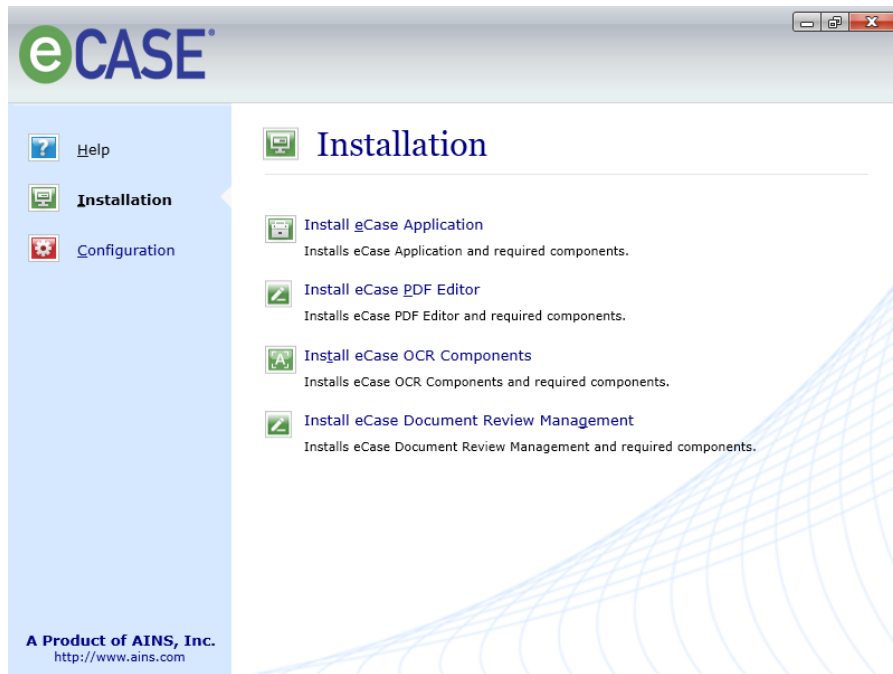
eCASE®

Help

Installation

Configuration

A Product of AINS, Inc.
http://www.ains.com

Installation

Install eCase Application
Installs eCase Application and required components.

Install eCase PDF Editor
Installs eCase PDF Editor and required components.

Install eCase OCR Components
Installs eCase OCR Components and required components.

Install eCase Document Review Management
Installs eCase Document Review Management and required components.